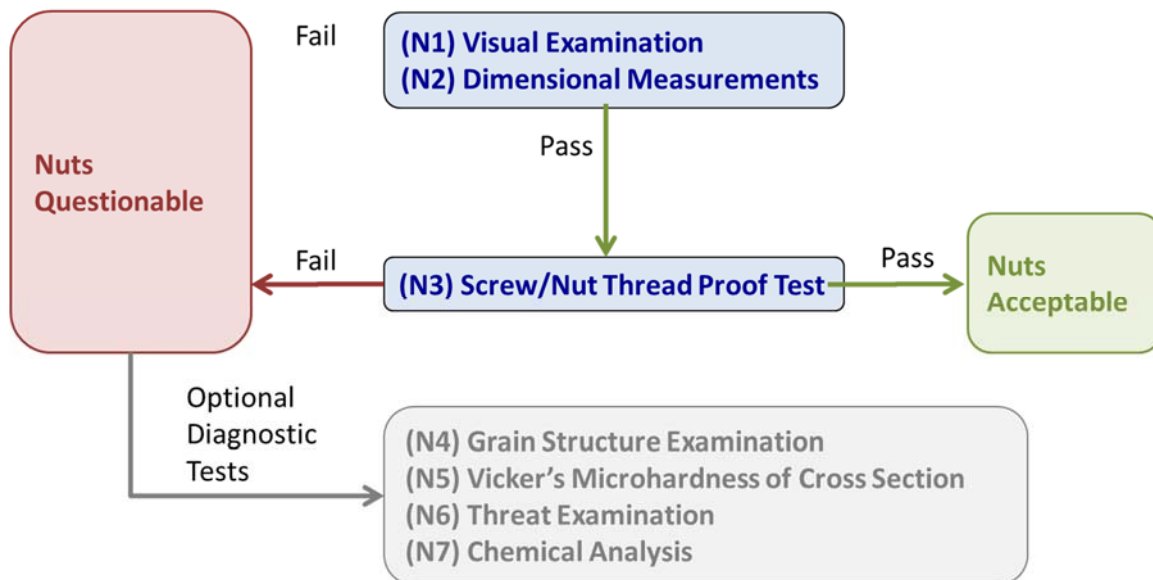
Fail

(N1) Visual Examination
(N2) Dimensional Measurements

Pass

Nuts Questionable

Fail

(N3) Screw/Nut Thread Proof Test

Pass

Nuts Acceptable

Optional Diagnostic Tests

(N4) Grain Structure Examination
(N5) Vicker's Microhardness of Cross Section
(N6) Threat Examination
(N7) Chemical Analysis